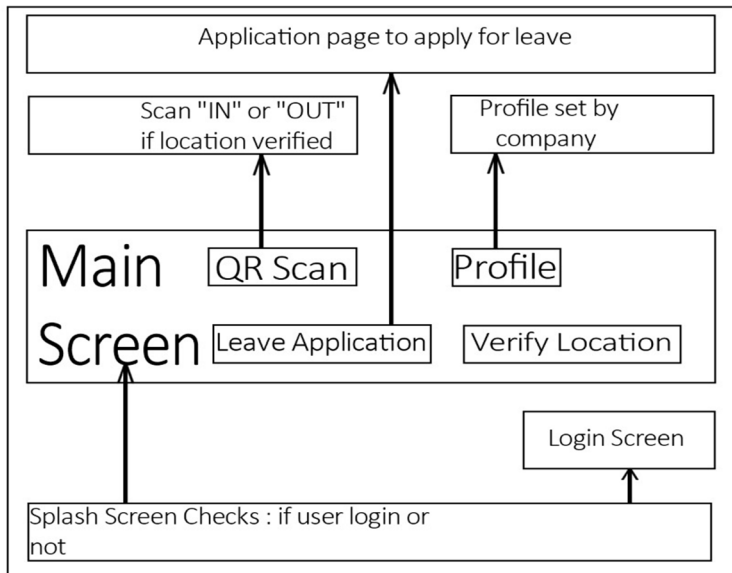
Application page to apply for leave

Scan "IN" or "OUT" if location verified

Profile set by company

Main Screen

QR Scan

Profile

Leave Application

Verify Location

Login Screen

Splash Screen Checks : if user login or not